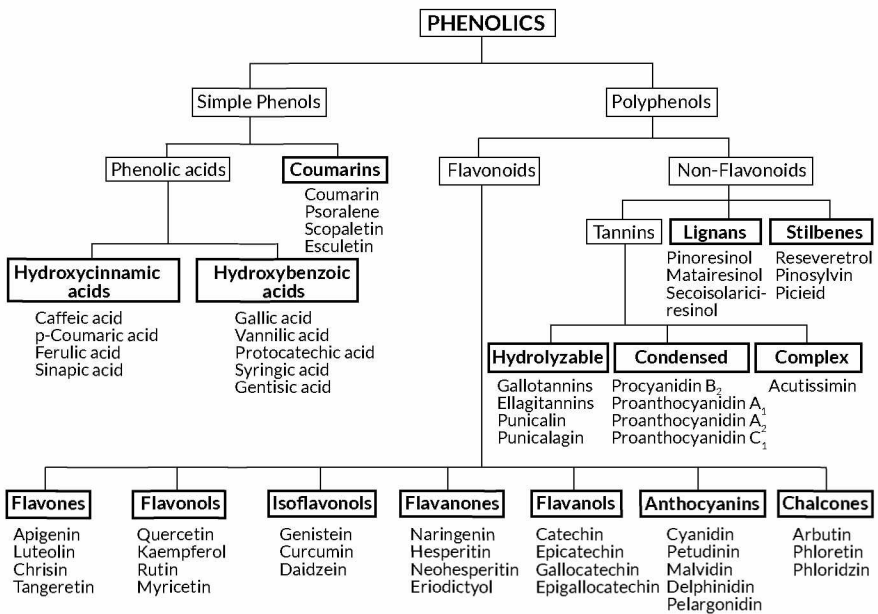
PHENOLICS

Simple Phenols

Polyphenols

Phenolic acids

Coumarins

Coumarin
Psoralene
Scopaletin
Esculetin

Flavonoids

Non-Flavonoids

Tannins

Lignans

Stilbenes

Hydroxycinnamic acids

Hydroxybenzoic acids

Caffeic acid
p-Coumaric acid
Ferulic acid
Sinapic acid

Gallic acid
Vannilic acid
Protocatechic acid
Syringic acid
Gentisic acid

Pinoresinol
Matairesinol
Secoisolariciresinol

Reseveretrol
Pinosylvin
Picieid

Hydrolyzable

Condensed

Complex

Gallotannins
Ellagitannins
Punicalin
Punicalagin

Procyanidin $B_2$
Proanthocyanidin $A_1$
Proanthocyanidin $A_2$
Proanthocyanidin $C_1$

Acutissimin

Flavones

Flavonols

Isoflavonols

Flavanones

Flavanols

Anthocyanins

Chalcones

Apigenin
Luteolin
Chrisin
Tangeretin

Quercetin
Kaempferol
Rutin
Myricetin

Genistein
Curcumin
Daidzein

Naringenin
Hesperitin
Neohesperitin
Eriodictyol

Catechin
Epicatechin
Gallocatechin
Epigallocatechin

Cyanidin
Petudinin
Malvidin
Delphinidin
Pelargonidin

Arbutin
Phloretin
Phloridzin